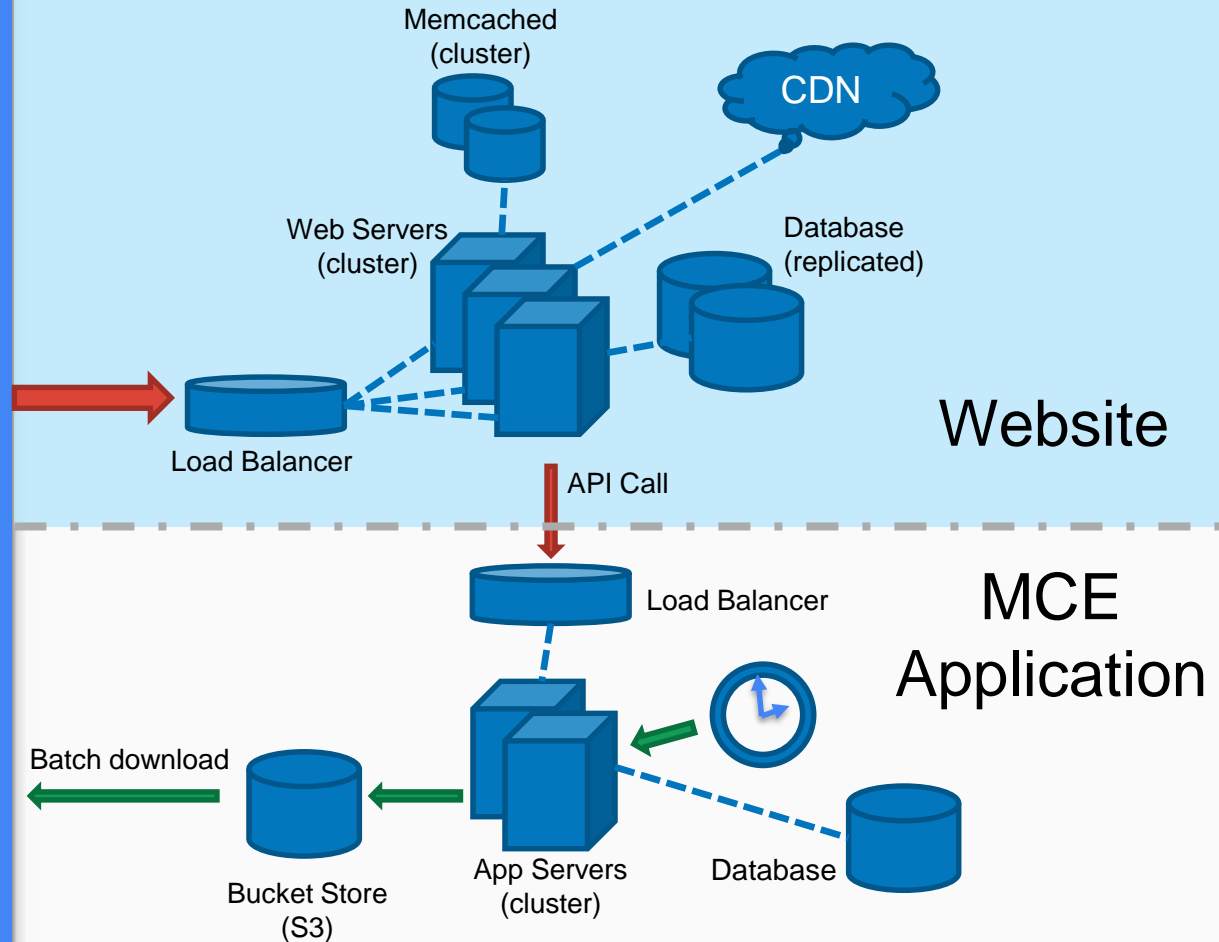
Memcached (cluster)

CDN

Web Servers (cluster)

Database (replicated)

Load Balancer

Website

API Call

Load Balancer

MCE Application

Batch download

Bucket Store (S3)

App Servers (cluster)

Database